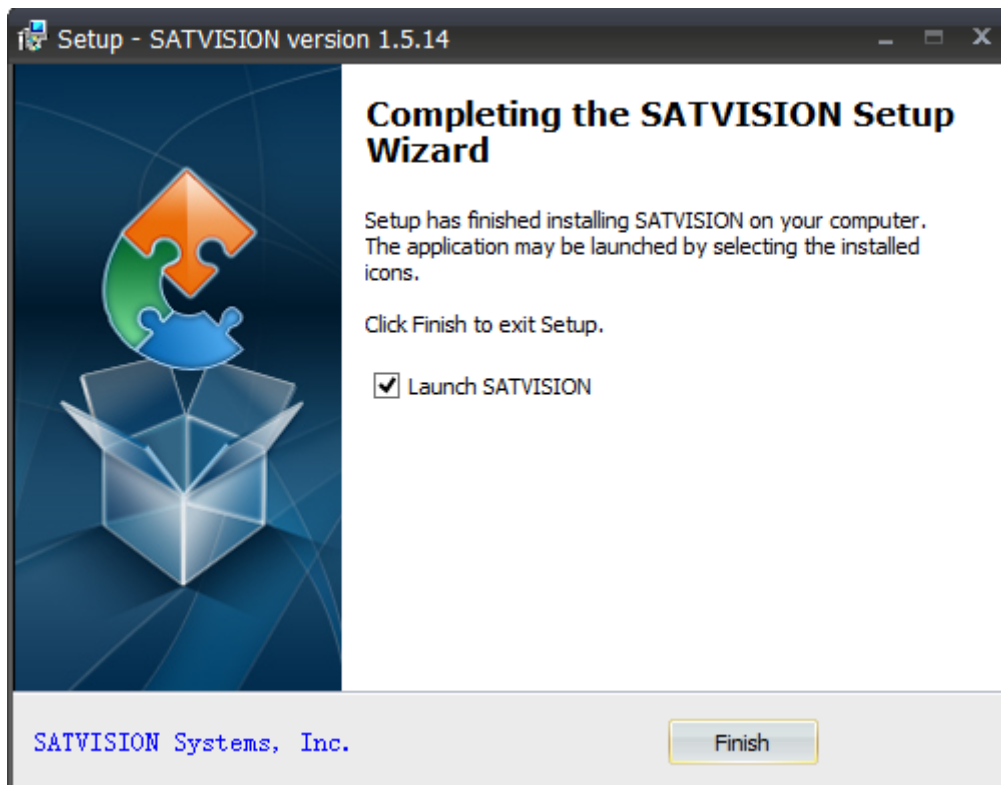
Setup - SATVISION version 1.5.14

Completing the SATVISION Setup Wizard

Setup has finished installing SATVISION on your computer. The application may be launched by selecting the installed icons.

Click Finish to exit Setup.

Launch SATVISION

SATVISION Systems, Inc.

Finish